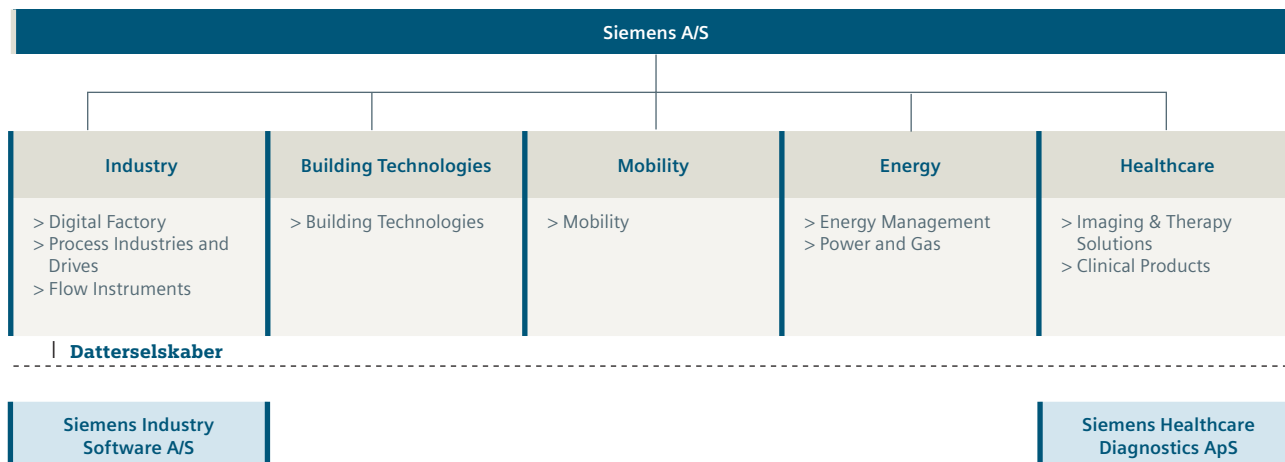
Siemens A/S

Industry
> Digital Factory
> Process Industries and Drives
> Flow Instruments

Building Technologies
> Building Technologies

Mobility
> Mobility

Energy
> Energy Management
> Power and Gas

Healthcare
> Imaging & Therapy Solutions
> Clinical Products

Datterselskaber

Siemens Industry Software A/S

Siemens Healthcare Diagnostics ApS